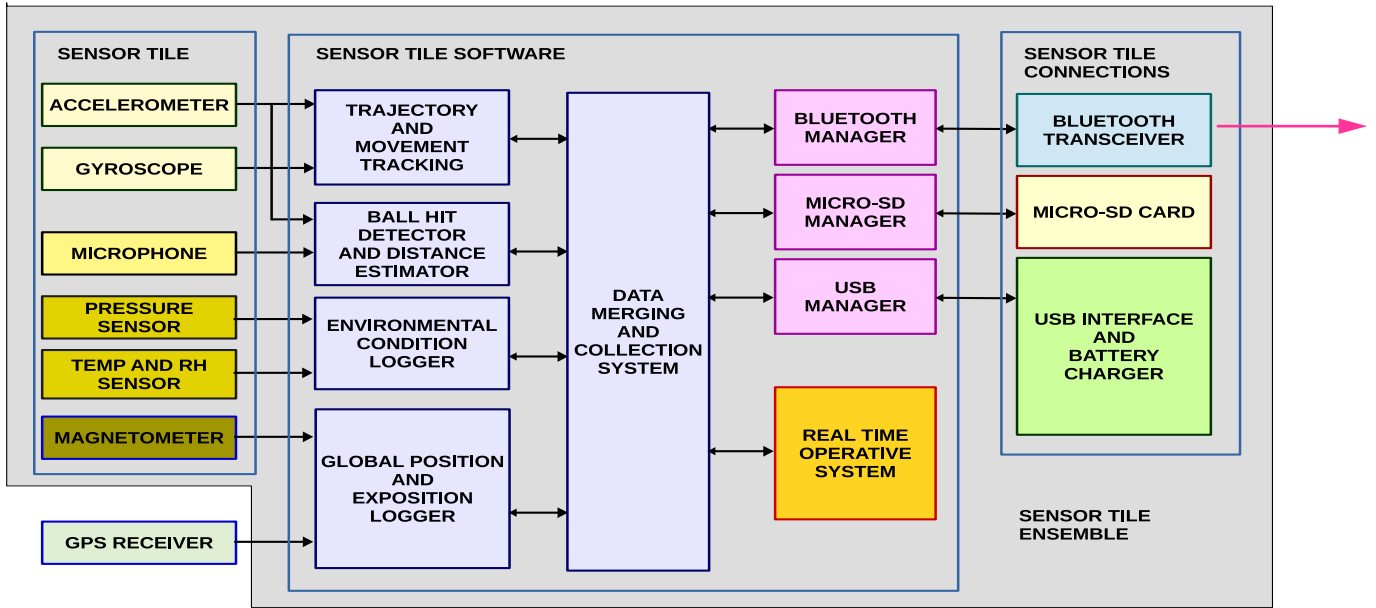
SENSOR TILE

ACCELEROMETER

GYROSCOPE

MICROPHONE

PRESSURE SENSOR

TEMP AND RH SENSOR

MAGNETOMETER

GPS RECEIVER

SENSOR TILE SOFTWARE

TRAJECTORY AND MOVEMENT TRACKING

BALL HIT DETECTOR AND DISTANCE ESTIMATOR

ENVIRONMENTAL CONDITION LOGGER

GLOBAL POSITION AND EXPOSITION LOGGER

DATA MERGING AND COLLECTION SYSTEM

BLUETOOTH MANAGER

MICRO-SD MANAGER

USB MANAGER

REAL TIME OPERATIVE SYSTEM

SENSOR TILE CONNECTIONS

BLUETOOTH TRANSCEIVER

MICRO-SD CARD

USB INTERFACE AND BATTERY CHARGER

SENSOR TILE ENSEMBLE